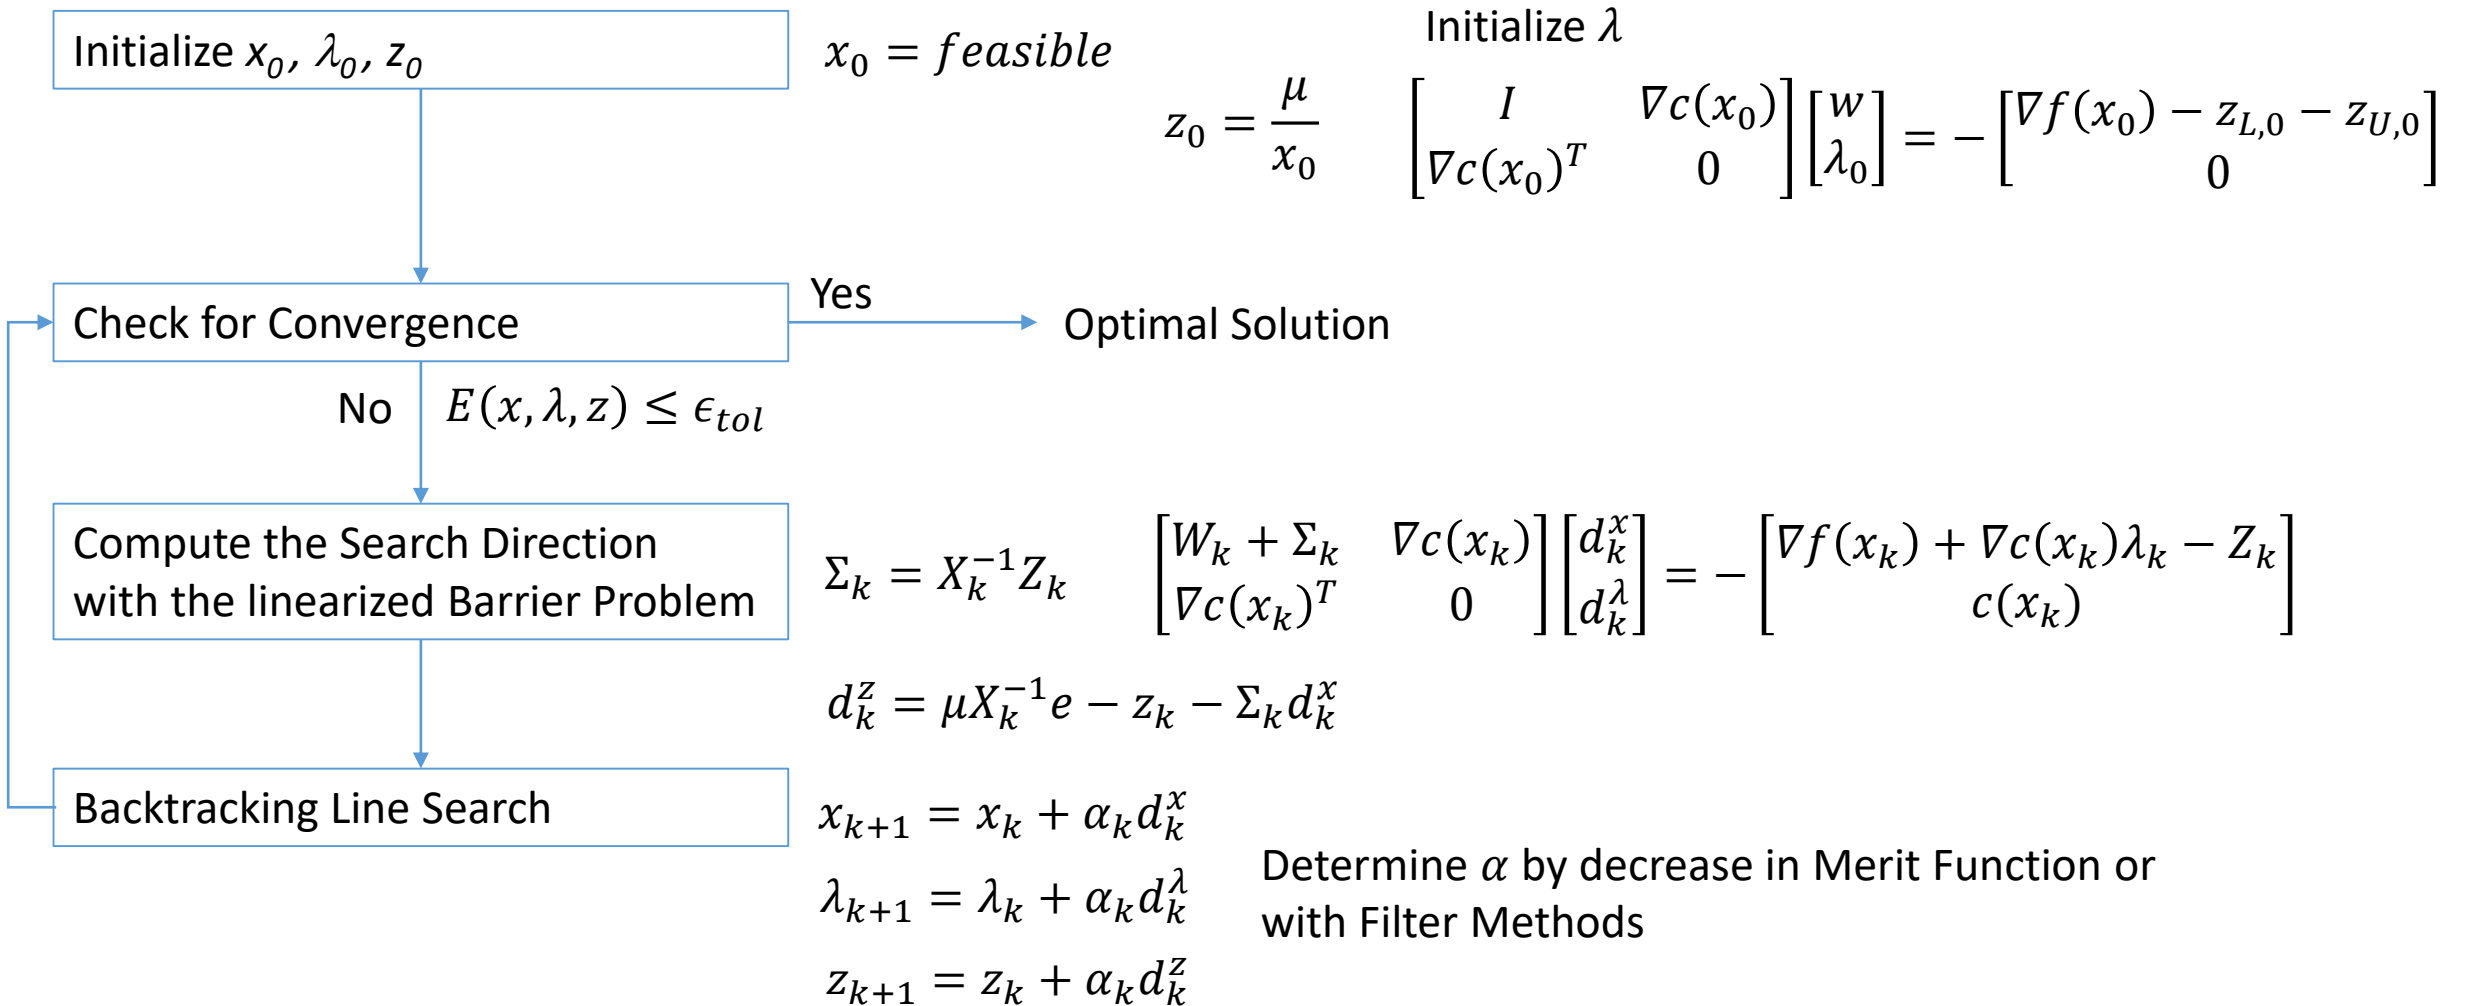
Initialize $x_0$, $\lambda_0$, $z_0$

$x_0 = feasible$

Initialize $\lambda$

$z_0 = \frac{\mu}{x_0}$

$\begin{bmatrix} I & \nabla c(x_0) \\ \nabla c(x_0)^T & 0 \end{bmatrix} \begin{bmatrix} w \\ \lambda_0 \end{bmatrix} = -\begin{bmatrix} \nabla f(x_0) - z_{L,0} - z_{U,0} \\ 0 \end{bmatrix}$

Check for Convergence

Yes

Optimal Solution

No

$E(x,\lambda,z) \leq \epsilon_{tol}$

Compute the Search Direction with the linearized Barrier Problem

$\Sigma_k = X_k^{-1} Z_k$

$\begin{bmatrix} W_k + \Sigma_k & \nabla c(x_k) \\ \nabla c(x_k)^T & 0 \end{bmatrix} \begin{bmatrix} d_k^x \\ d_k^\lambda \end{bmatrix} = -\begin{bmatrix} \nabla f(x_k) + \nabla c(x_k)\lambda_k - Z_k \\ c(x_k) \end{bmatrix}$

$d_k^z = \mu X_k^{-1} e - z_k - \Sigma_k d_k^x$

Backtracking Line Search

$x_{k+1} = x_k + \alpha_k d_k^x$

$\lambda_{k+1} = \lambda_k + \alpha_k d_k^\lambda$

$z_{k+1} = z_k + \alpha_k d_k^z$

Determine $\alpha$ by decrease in Merit Function or with Filter Methods